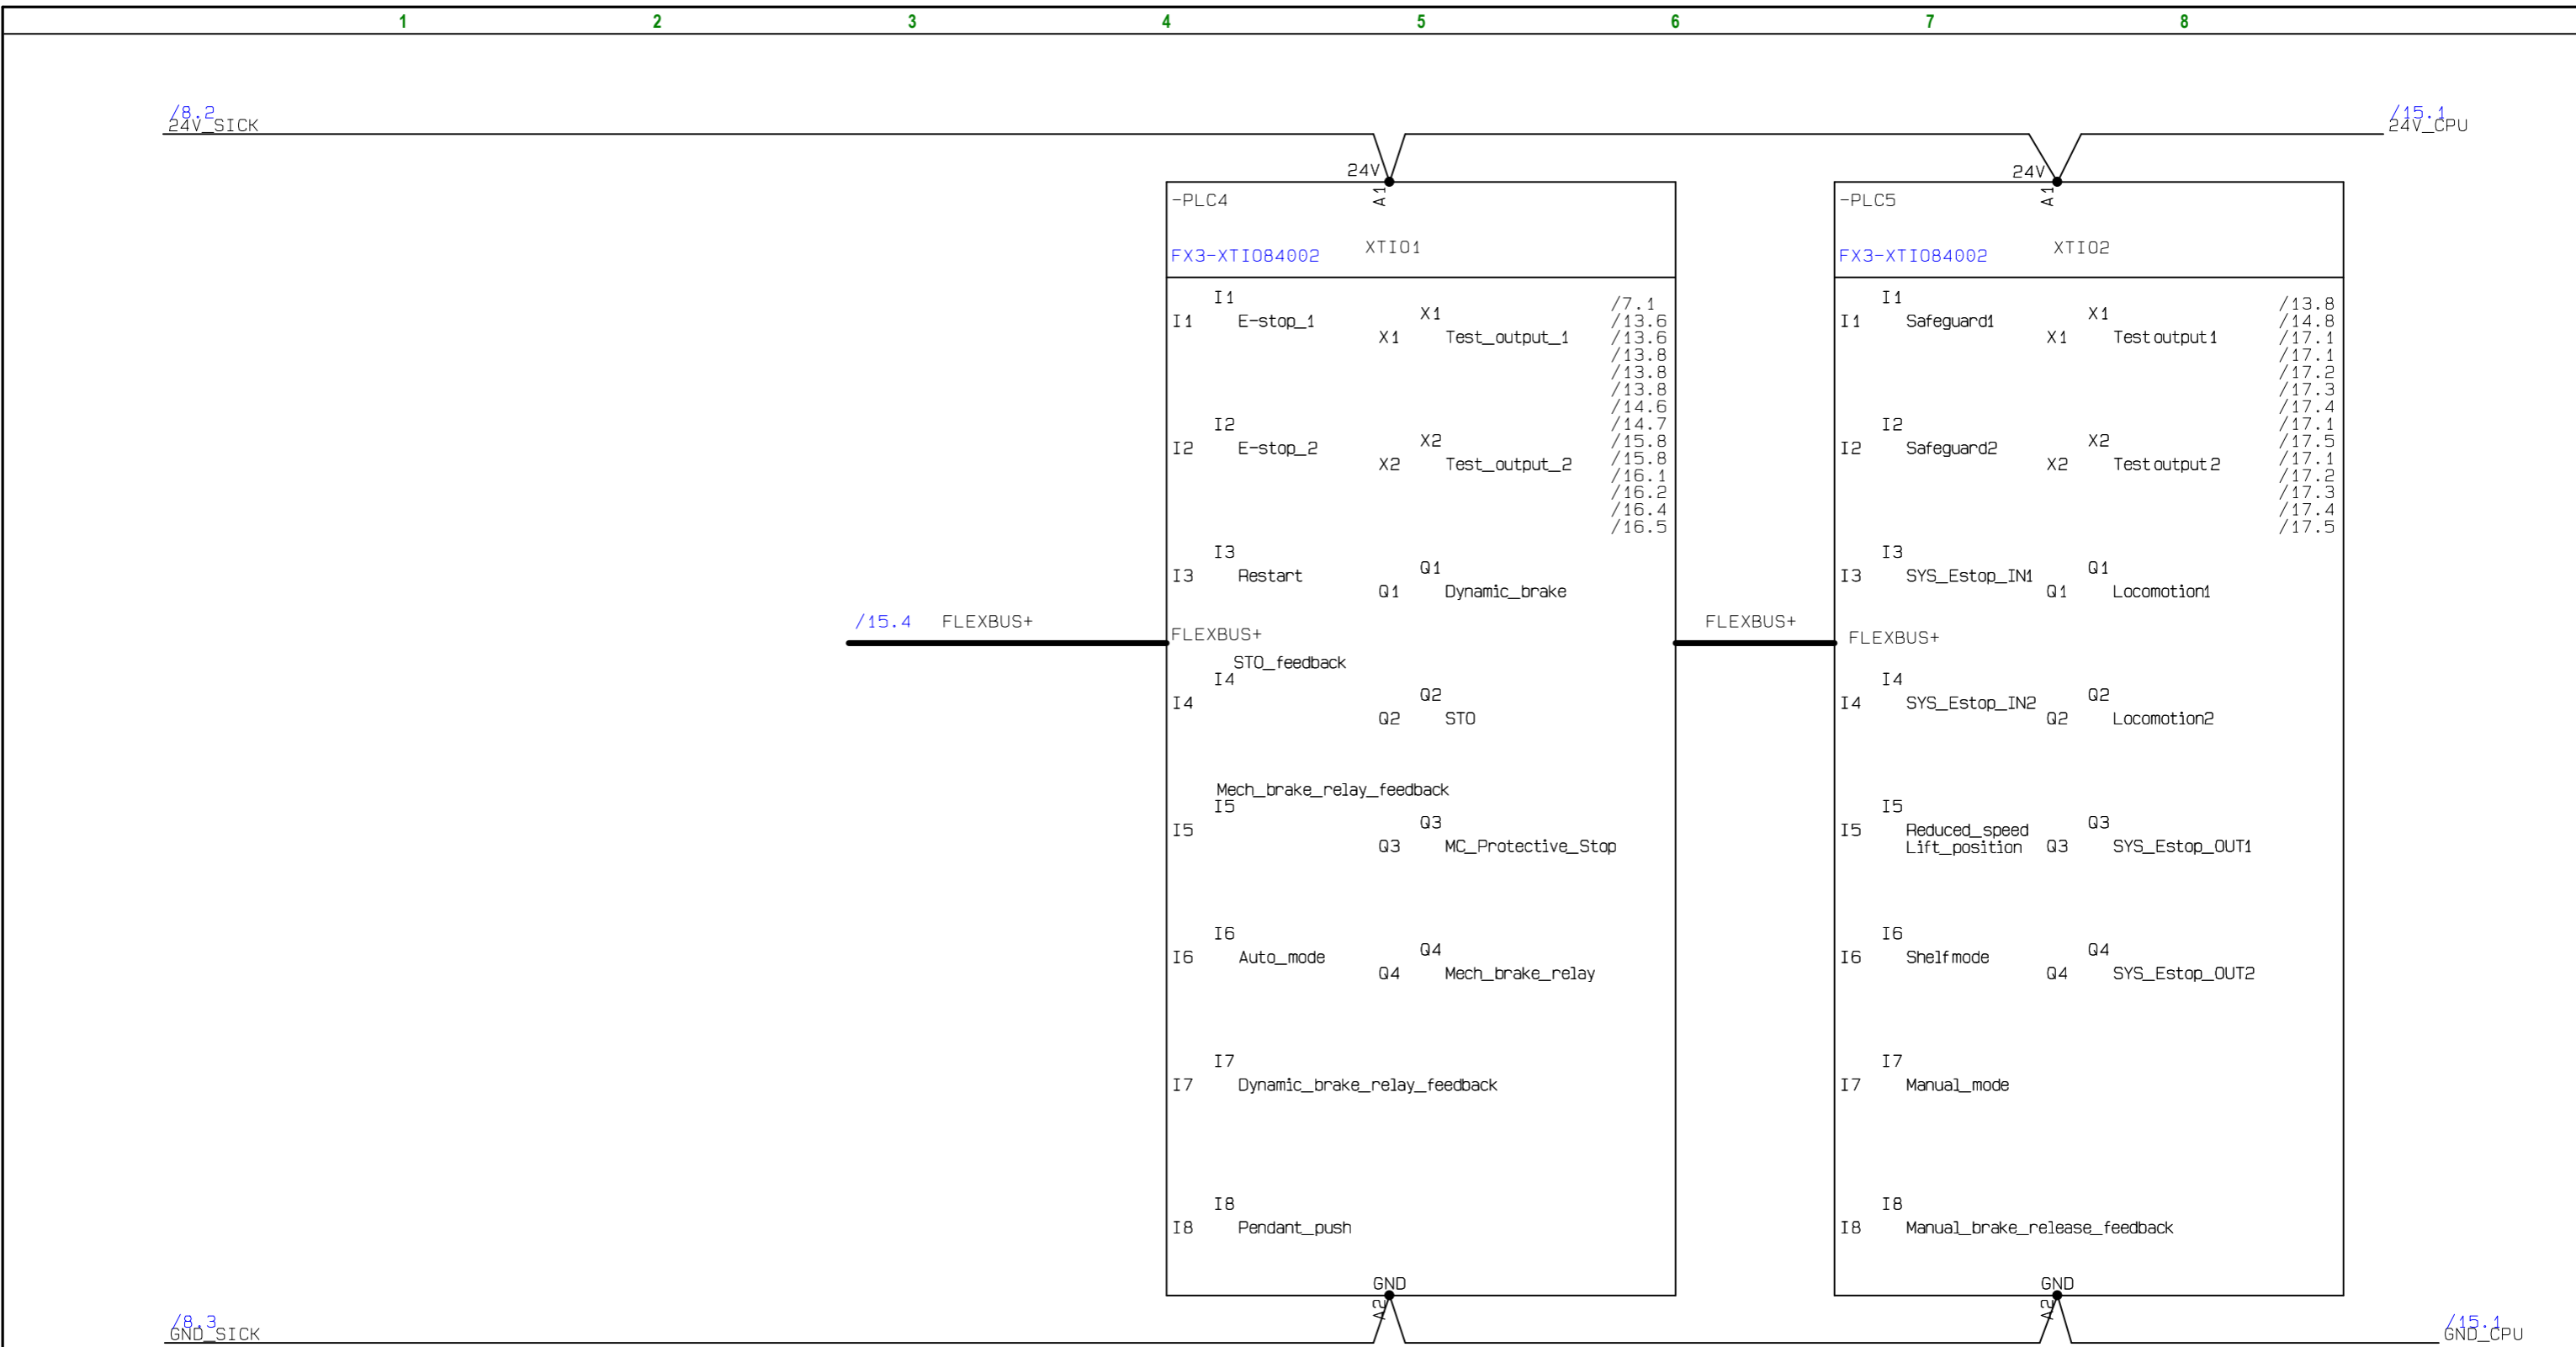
1 2 3 4 5 6 7 8

/8.2
24V_SICK

/15.1
24V_CPU

24V
A1
-PLC4
FX3-XTIO84002
XTIO1

I1
I1 E-stop_1
X1
X1 Test_output_1
/7.1
/13.6
/13.6
/13.8
/13.8
/13.8
/14.6
/14.7
/15.8
/15.8
/16.1
/16.2
/16.4
/16.5

I2
I2 E-stop_2
X2
X2 Test_output_2

I3
I3 Restart
Q1
Q1 Dynamic_brake

/15.4 FLEXBUS+
FLEXBUS+

STO_feedback
I4
I4
Q2
Q2 STO

Mech_brake_relay_feedback
I5
I5
Q3
Q3 MC_Protective_Stop

I6
I6 Auto_mode
Q4
Q4 Mech_brake_relay

I7
I7 Dynamic_brake_relay_feedback

I8
I8 Pendant_push

GND
A2

24V
A1
-PLC5
FX3-XTIO84002
XTIO2

I1
I1 Safeguard1
X1
X1 Test output 1
/13.8
/14.8
/17.1
/17.1
/17.2
/17.3
/17.4
/17.1
/17.5
/17.1
/17.2
/17.3
/17.4
/17.5

I2
I2 Safeguard2
X2
X2 Test output 2

I3
I3 SYS_Estop_IN1
Q1
Q1 Locomotion1

FLEXBUS+
FLEXBUS+

I4
I4 SYS_Estop_IN2
Q2
Q2 Locomotion2

I5
I5 Reduced_speed Lift_position
Q3
Q3 SYS_Estop_OUT1

I6
I6 Shelf mode
Q4
Q4 SYS_Estop_OUT2

I7
I7 Manual_mode

I8
I8 Manual_brake_release_feedback

GND
A2

/8.3
GND_SICK

/15.1
GND_CPU